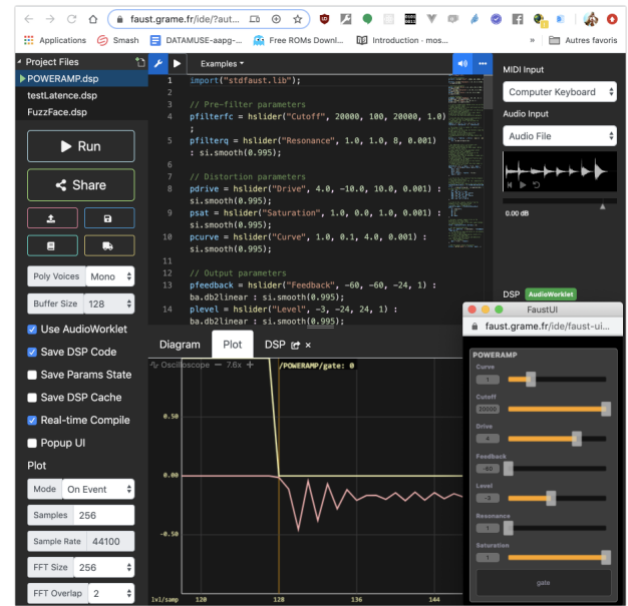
faust.grame.fr/ide/?aut...

Applications Smash DATAMUSE-aapg-... Free ROMs Downl... Introduction · mos... » Autres favoris

Project Files
POWERAMP.dsp
testLatence.dsp
FuzzFace.dsp

Run
Share

Poly Voices Mono
Buffer Size 128
Use AudioWorklet
Save DSP Code
Save Params State
Save DSP Cache
Real-time Compile
Popup UI

Plot
Mode On Event
Samples 256
Sample Rate 44100
FFT Size 256
FFT Overlap 2

Examples

1 import("stdfaust.lib");
2
3 // Pre-filter parameters
4 pfilterfc = hslider("Cutoff", 20000, 100, 20000, 1.0) ;
5 pfilterq = hslider("Resonance", 1.0, 1.0, 8, 0.001) : si.smooth(0.995);
6
7 // Distortion parameters
8 pdrive = hslider("Drive", 4.0, -10.0, 10.0, 0.001) : si.smooth(0.995);
9 psat = hslider("Saturation", 1.0, 0.0, 1.0, 0.001) : si.smooth(0.995);
10 pcurve = hslider("Curve", 1.0, 0.1, 4.0, 0.001) : si.smooth(0.995);
11
12 // Output parameters
13 pfeedback = hslider("Feedback", -60, -60, -24, 1) : ba.db2linear : si.smooth(0.995);
14 plevel = hslider("Level", -3, -24, 24, 1) : ba.db2linear : si.smooth(0.995);

Diagram Plot DSP ×
Oscilloscope — 7.6x +
/POWERAMP/gate: 0
0.50
0.00
-0.50
lvl/samp 120 128 136 144

MIDI Input
Computer Keyboard
Audio Input
Audio File
0.00 dB

DSP AudioWorklet

FaustUI
faust.grame.fr/ide/faust-ui...
POWERAMP
Curve
1
Cutoff
20000
Drive
4
Feedback
-60
Level
-3
Resonance
1
Saturation
1
gate